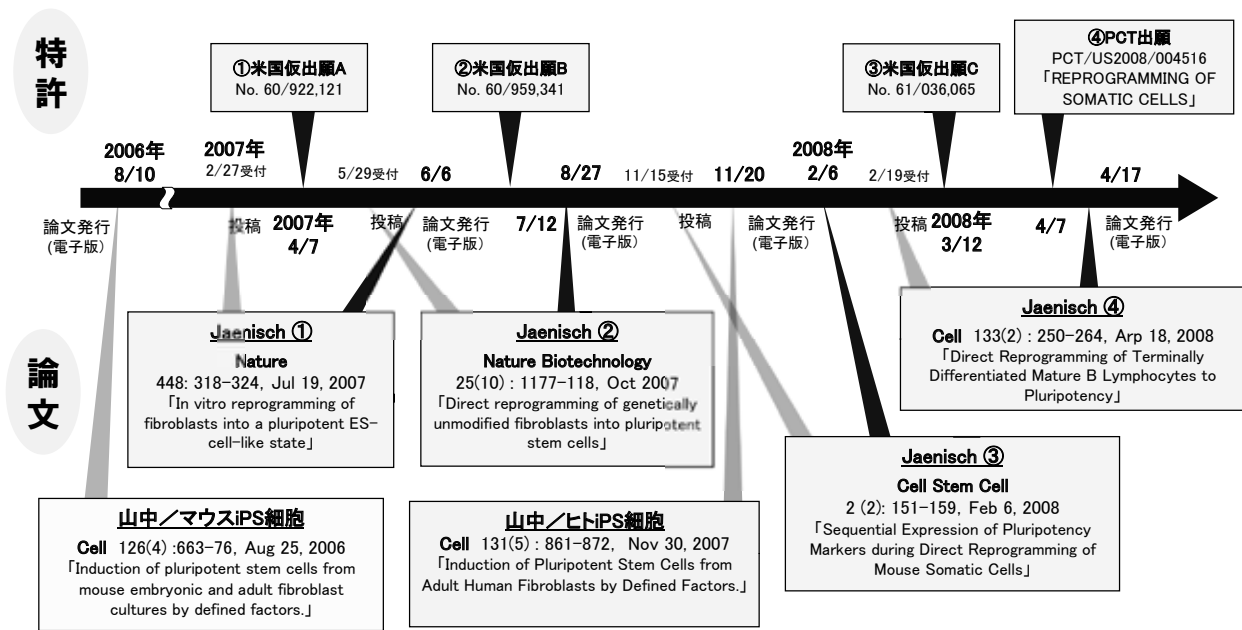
特許

①米国仮出願A
No. 60/922,121

②米国仮出願B
No. 60/959,341

③米国仮出願C
No. 61/036,065

④PCT出願
PCT/US2008/004516
「REPROGRAMMING OF SOMATIC CELLS」

2006年 8/10
2007年 2/27受付
5/29受付 6/6
8/27
11/15受付 11/20
2008年 2/6
2/19受付
4/17

論文発行 (電子版)
投稿 2007年 4/7
投稿
論文発行 (電子版) 7/12
論文発行 (電子版)
投稿
論文発行 (電子版)
投稿 2008年 3/12
4/7
論文発行 (電子版)

論文

Jaenisch ①
Nature
448: 318-324, Jul 19, 2007
「In vitro reprogramming of fibroblasts into a pluripotent ES-cell-like state」

Jaenisch ②
Nature Biotechnology
25(10) : 1177-118, Oct 2007
「Direct reprogramming of genetically unmodified fibroblasts into pluripotent stem cells」

Jaenisch ④
Cell 133(2) : 250-264, Arp 18, 2008
「Direct Reprogramming of Terminally Differentiated Mature B Lymphocytes to Pluripotency」

Jaenisch ③
Cell Stem Cell
2 (2): 151-159, Feb 6, 2008
「Sequential Expression of Pluripotency Markers during Direct Reprogramming of Mouse Somatic Cells」

山中/マウスiPS細胞
Cell 126(4) :663-76, Aug 25, 2006
「Induction of pluripotent stem cells from mouse embryonic and adult fibroblast cultures by defined factors.」

山中/ヒトiPS細胞
Cell 131(5) : 861-872, Nov 30, 2007
「Induction of Pluripotent Stem Cells from Adult Human Fibroblasts by Defined Factors.」